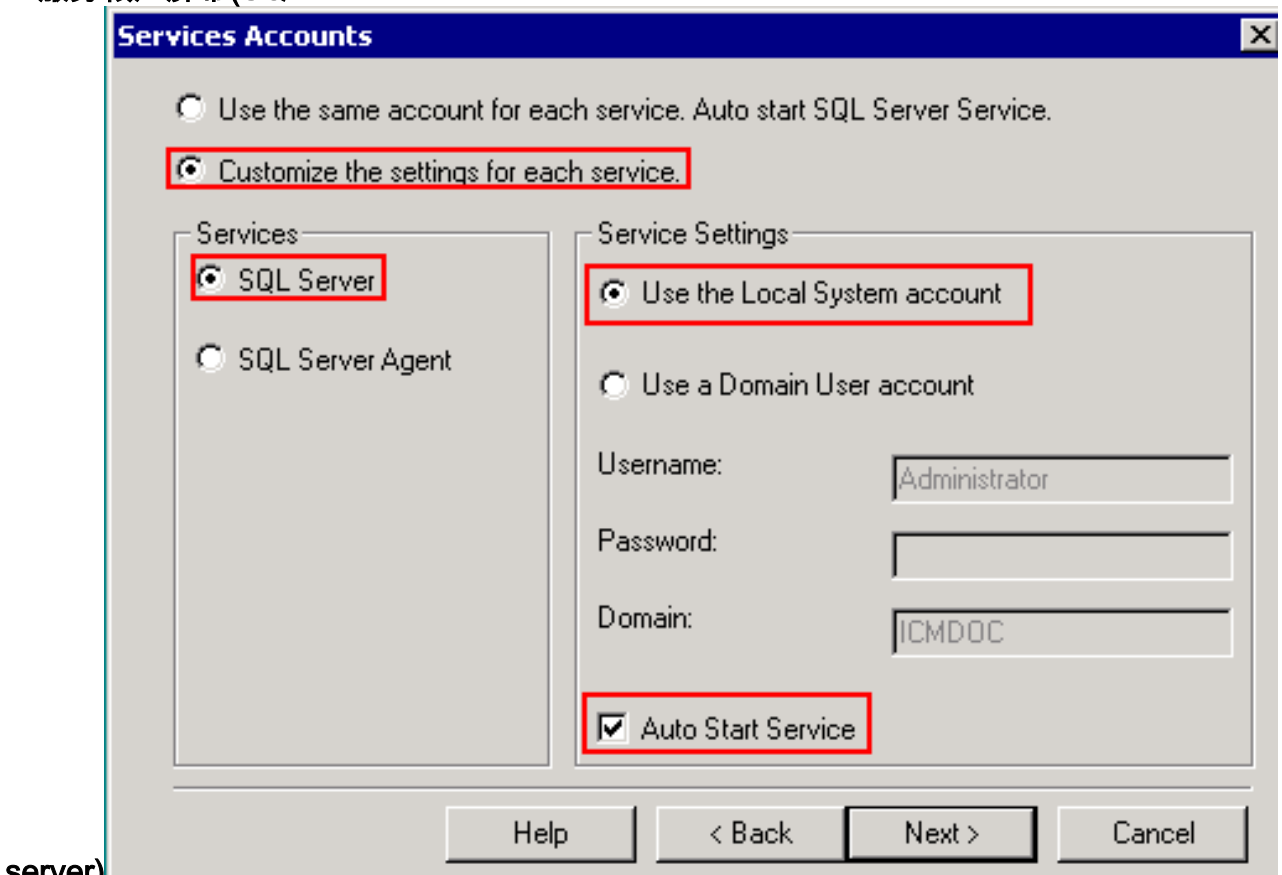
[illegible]

Services Accounts

Use the same account for each service. Auto start SQL Server Service.

Customize the settings for each service.

Services

SQL Server

SQL Server Agent

Service Settings

Use the Local System account

Use a Domain User account

Username: Administrator

Password:

Domain: ICMDOC

Auto Start Service

Help

< Back

Next >

Cancel

server)